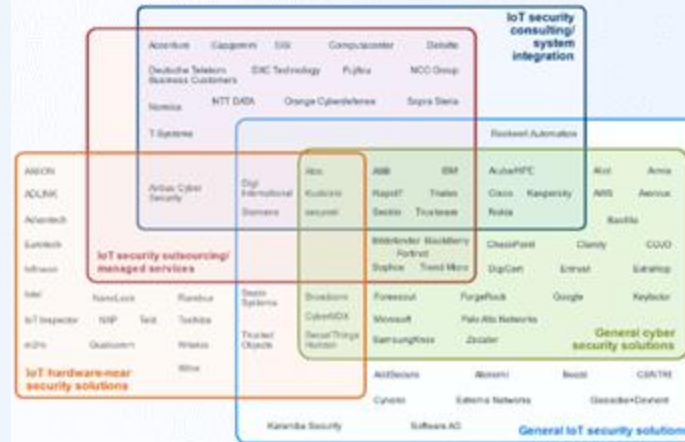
IoT security consulting/ system integration

Accenture Capgemini SSI Computacenter Deloitte

Deutsche Telekom Business Customers DXC Technology Fujitsu NCC Group

Nomios NTT DATA Orange Cyberdefense Sopra Steria

T-Systems

Rockwell Automation

IoT security outsourcing/ managed services

Airbus Cyber Security

Digi International

Siemens

Atos

Kudelski

secunet

ABB IBM

Rapid7 Thales

Secbiz Trustwave

Aruba/HPE

Cisco Kaspersky

Nokia

Akst Armis

AWS Axonius

Bastille

Bitdefender BlackBerry

Fortinet

Sophos Trend Micro

CheckPoint Claroty CUJO

DigiCert Entrust Extrahop

ANSON

ADLINK

Advantech

Eurotech

Infineon

Intel NanoLock Rambus

IoT Inspector NXP Telit Toshiba

m2m Qualcomm Wibu

Wind

IoT hardware-near security solutions

Secure Systems

Trusted Objects

Broadcom

CyberMDX

SecuriThings Horizon

Forescout ForgeRock Google Keyfactor

Microsoft Palo Alto Networks

SamsungKnox Zscaler

General cyber security solutions

AdiSecure Abnormi Beezit CENTRE

Cyberio Eaterna Networks Giesecke+Devrient

Karamba Security Software AG

General IoT security solutions